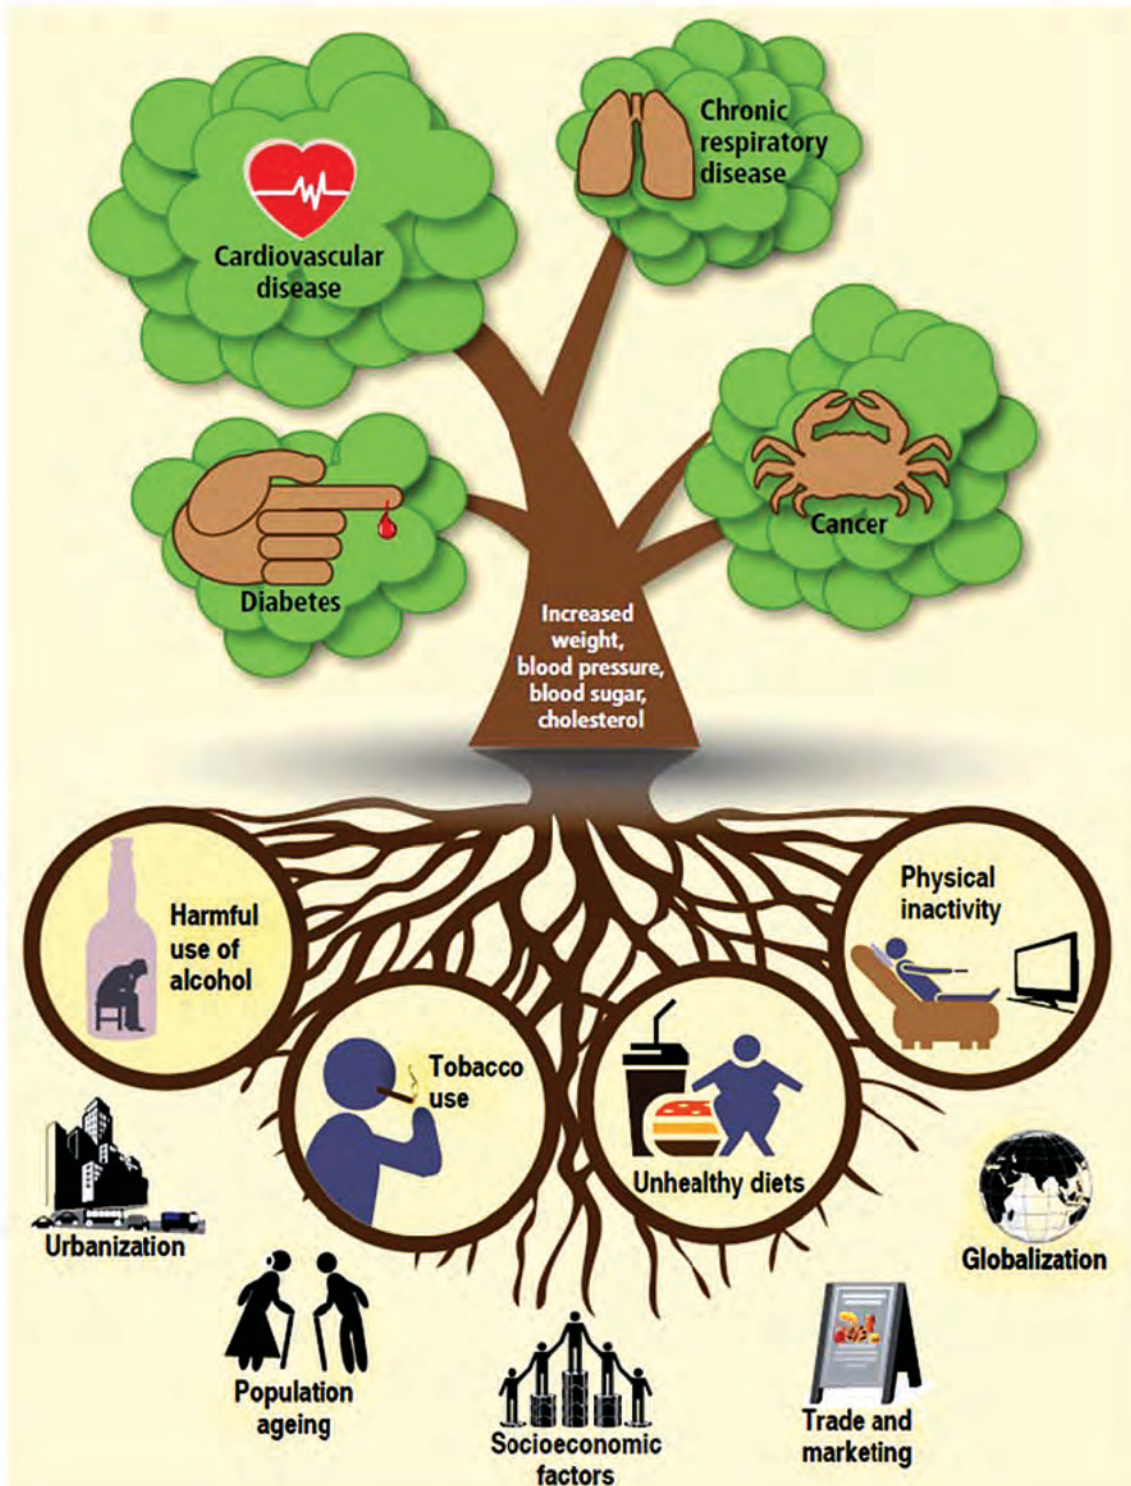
Chronic respiratory disease

Cardiovascular disease

Cancer

Diabetes

Increased weight, blood pressure, blood sugar, cholesterol

Harmful use of alcohol

Physical inactivity

Tobacco use

Unhealthy diets

Urbanization

Globalization

Population ageing

Socioeconomic factors

Trade and marketing